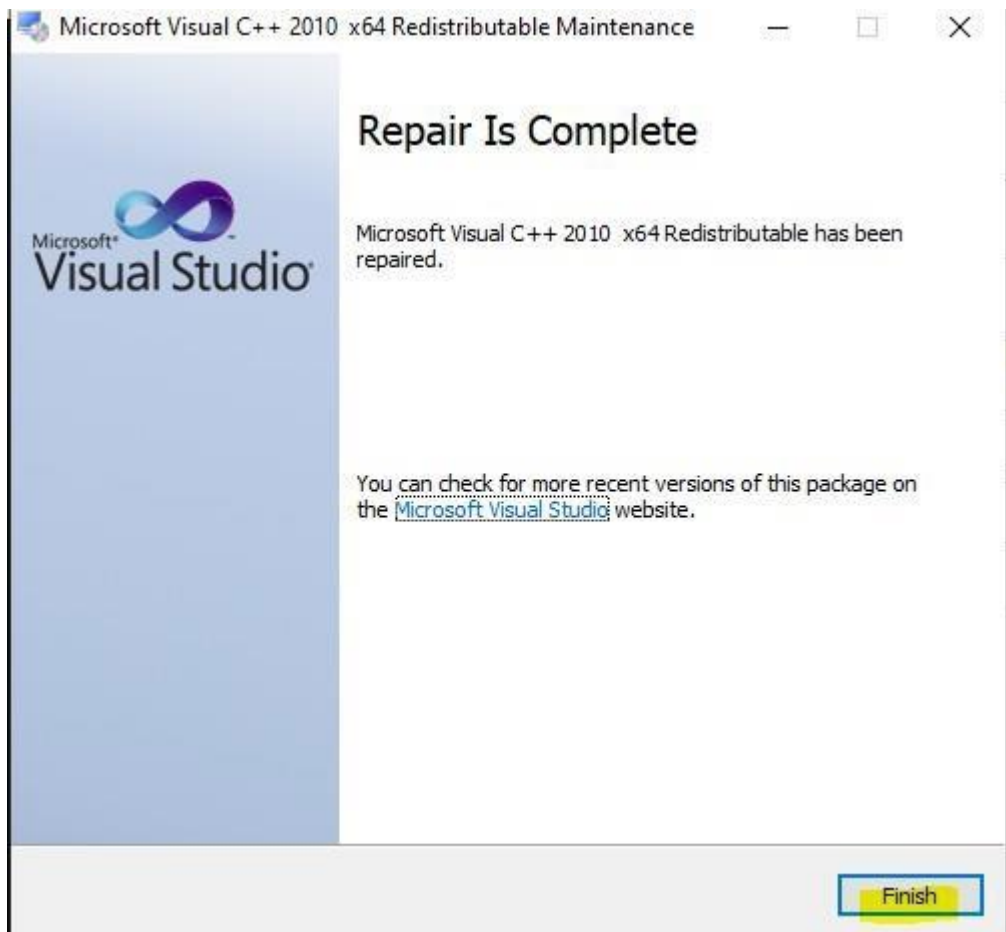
Microsoft Visual C++ 2010 x64 Redistributable Maintenance

Microsoft Visual Studio

Repair Is Complete

Microsoft Visual C++ 2010 x64 Redistributable has been repaired.

You can check for more recent versions of this package on the Microsoft Visual Studio website.

Finish